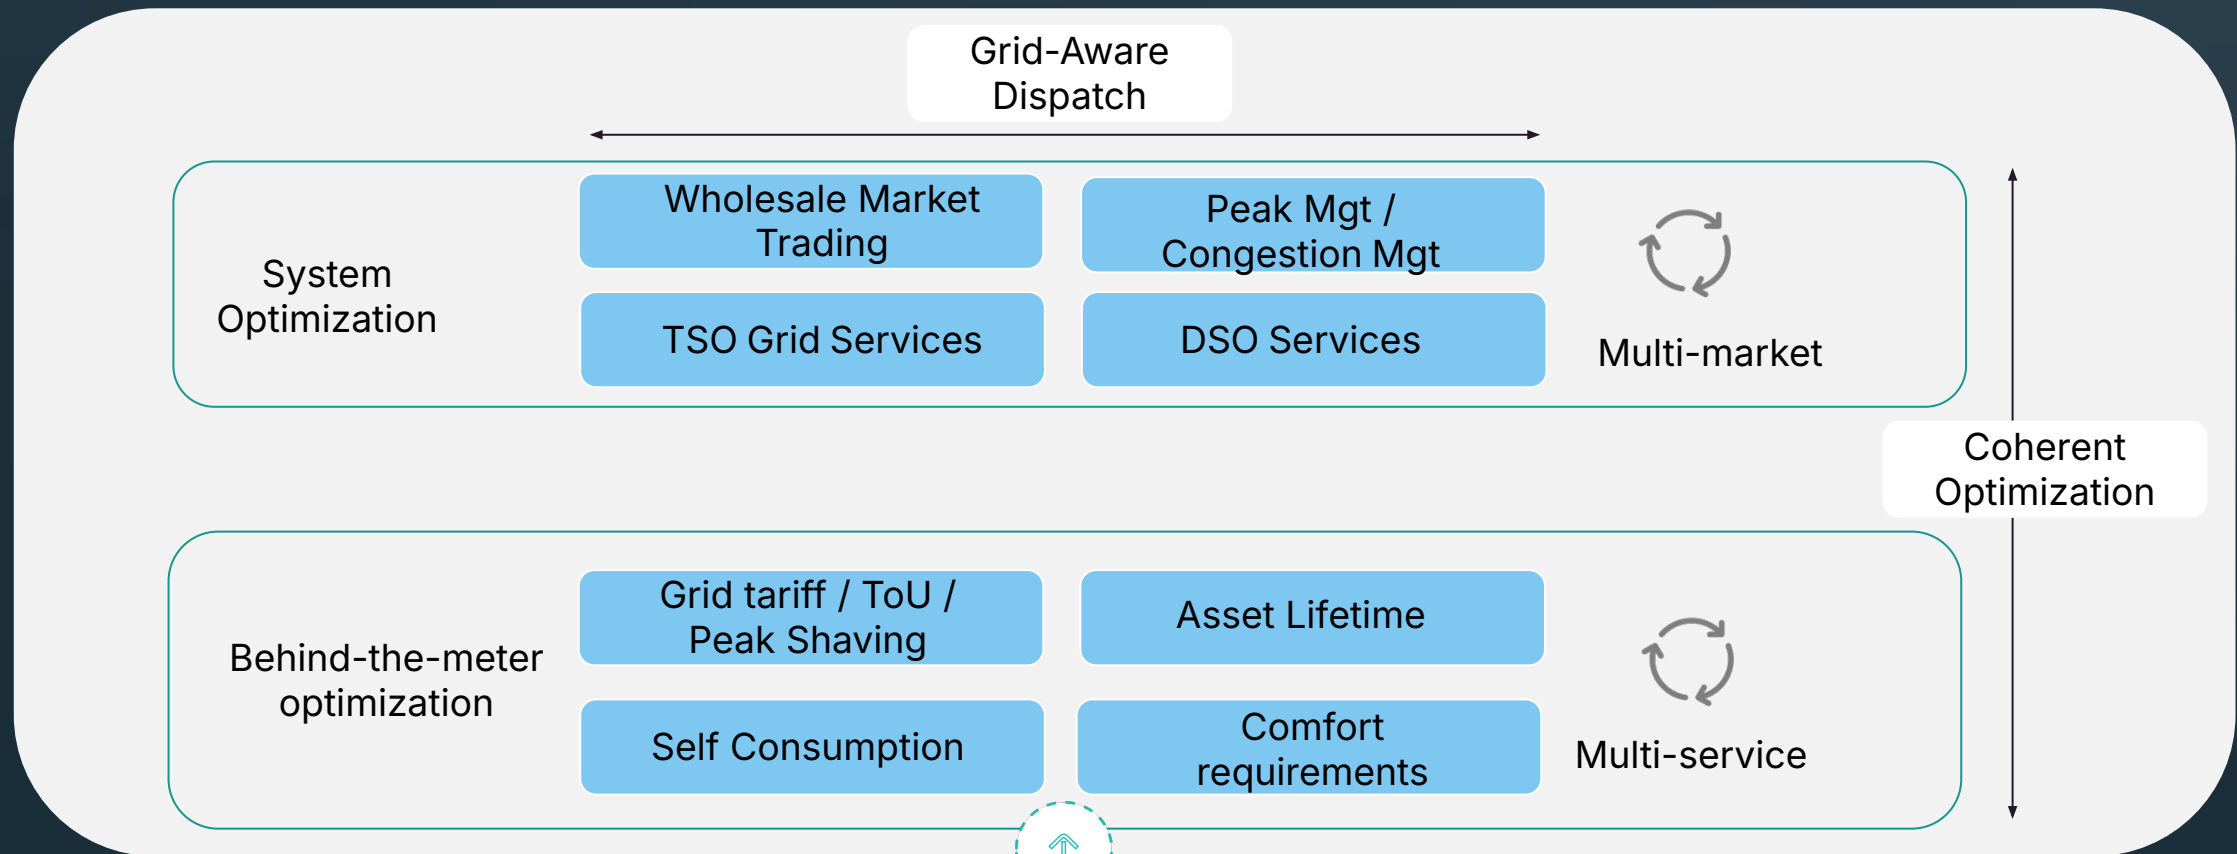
Grid-Aware Dispatch

System Optimization

Wholesale Market Trading

Peak Mgt / Congestion Mgt

TSO Grid Services

DSO Services

Multi-market

Coherent Optimization

Behind-the-meter optimization

Grid tariff / ToU / Peak Shaving

Asset Lifetime

Self Consumption

Comfort requirements

Multi-service